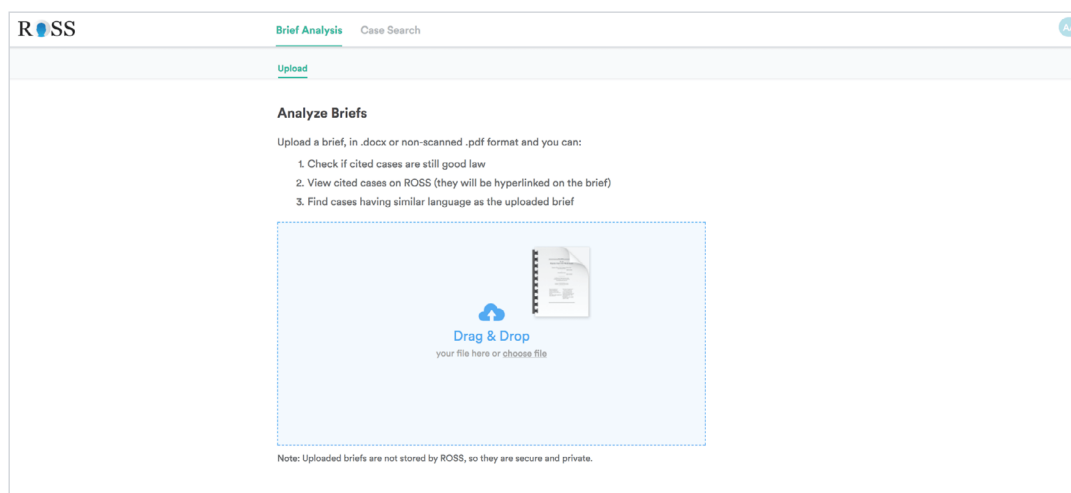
ROSS

Brief Analysis Case Search

Upload

Analyze Briefs

Upload a brief, in .docx or non-scanned .pdf format and you can:

1. Check if cited cases are still good law
2. View cited cases on ROSS (they will be hyperlinked on the brief)
3. Find cases having similar language as the uploaded brief

Drag & Drop
your file here or choose file

Note: Uploaded briefs are not stored by ROSS, so they are secure and private.